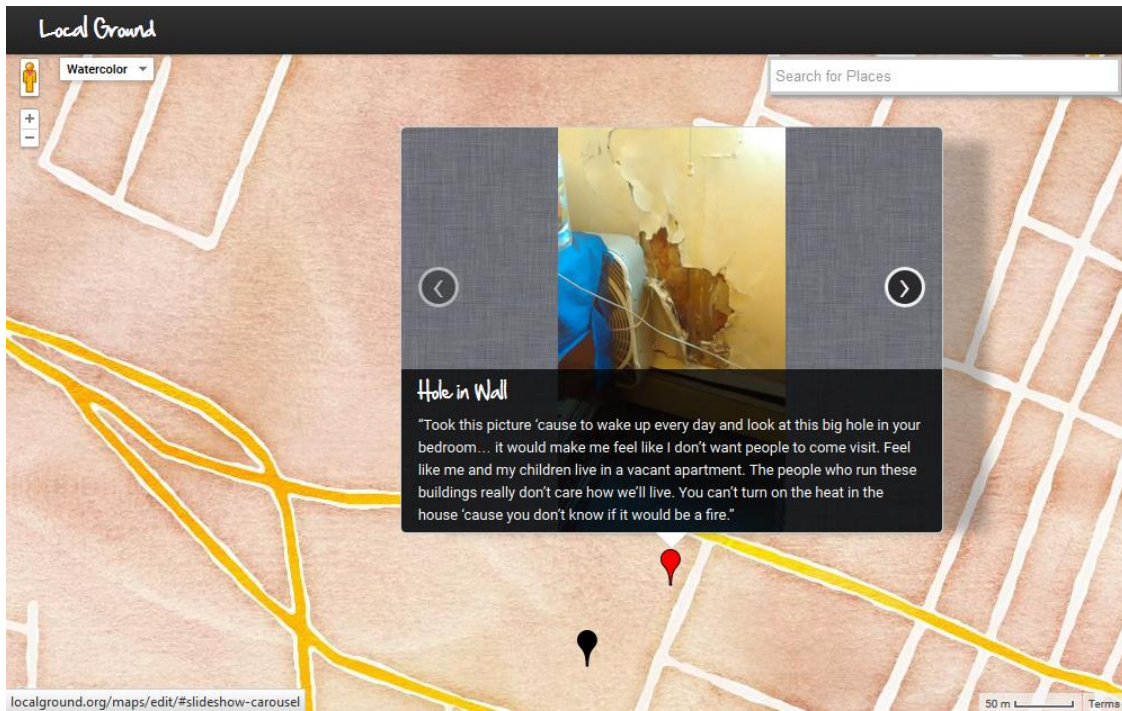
Local Ground

Watercolor

Search for Places

+
−

Hole in Wall

"Took this picture 'cause to wake up every day and look at this big hole in your bedroom… it would make me feel like I don't want people to come visit. Feel like me and my children live in a vacant apartment. The people who run these buildings really don't care how we'll live. You can't turn on the heat in the house 'cause you don't know if it would be a fire."

localground.org/maps/edit/#slideshow-carousel

50 m

Terms